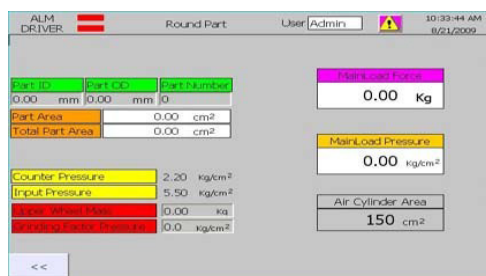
ALM DRIVER

Round Part

User Admin

10:33:44 AM
8/21/2009

| Part ID | Part OD | Part Number |
|---|---|---|
| 0.00 mm | 0.00 mm | 0 |

Part Area 0.00 $cm^2$
Total Part Area 0.00 $cm^2$

MainLoad Force
0.00 Kg

MainLoad Pressure
0.00 $Kg/cm^2$

Counter Pressure 2.20 $Kg/cm^2$
Input Pressure 5.50 $Kg/cm^2$
Upper Wheel Mass 0.00 Kg
Grinding Factor Pressure 0.0 $Kg/cm^2$

Air Cylinder Area
150 $cm^2$

<<